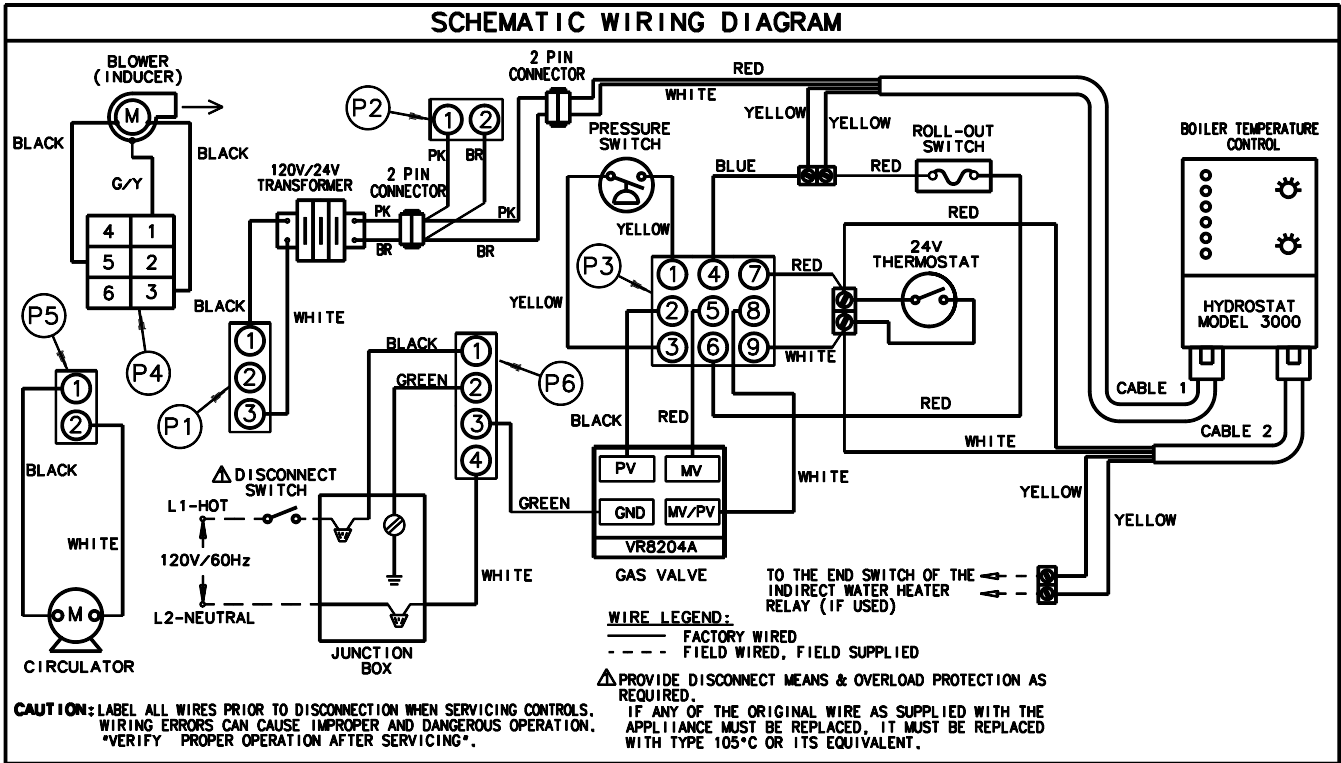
SCHEMATIC WIRING DIAGRAM

BLOWER (INDUCER)

M

BLACK

BLACK

G/Y

| 4 | 1 |
|---|---|
| 5 | 2 |
| 6 | 3 |

P4

P2

1 2

PK BR

2 PIN CONNECTOR

120V/24V TRANSFORMER

2 PIN CONNECTOR

PK

BR

PK

BR

RED

WHITE

YELLOW

YELLOW

PRESSURE SWITCH

ROLL-OUT SWITCH

BLUE

RED

RED

YELLOW

BOILER TEMPERATURE CONTROL

HYDROSTAT MODEL 3000

P3

1 4 7

2 5 8

3 6 9

RED

24V THERMOSTAT

WHITE

YELLOW

BLACK

WHITE

P1

1

2

3

P5

1

2

BLACK

WHITE

M

CIRCULATOR

BLACK

GREEN

P6

1

2

3

4

⚠DISCONNECT SWITCH

L1-HOT

120V/60Hz

L2-NEUTRAL

JUNCTION BOX

WHITE

GREEN

BLACK

RED

PV

MV

GND

MV/PV

VR8204A

GAS VALVE

WHITE

RED

WHITE

CABLE 1

CABLE 2

YELLOW

YELLOW

TO THE END SWITCH OF THE INDIRECT WATER HEATER RELAY (IF USED)

WIRE LEGEND:
FACTORY WIRED
FIELD WIRED, FIELD SUPPLIED

⚠PROVIDE DISCONNECT MEANS & OVERLOAD PROTECTION AS REQUIRED.
IF ANY OF THE ORIGINAL WIRE AS SUPPLIED WITH THE APPLIIANCE MUST BE REPLACED, IT MUST BE REPLACED WITH TYPE 105°C OR ITS EQUIVALENT.

CAUTION: LABEL ALL WIRES PRIOR TO DISCONNECTION WHEN SERVICING CONTROLS. WIRING ERRORS CAN CAUSE IMPROPER AND DANGEROUS OPERATION. "VERIFY PROPER OPERATION AFTER SERVICING".